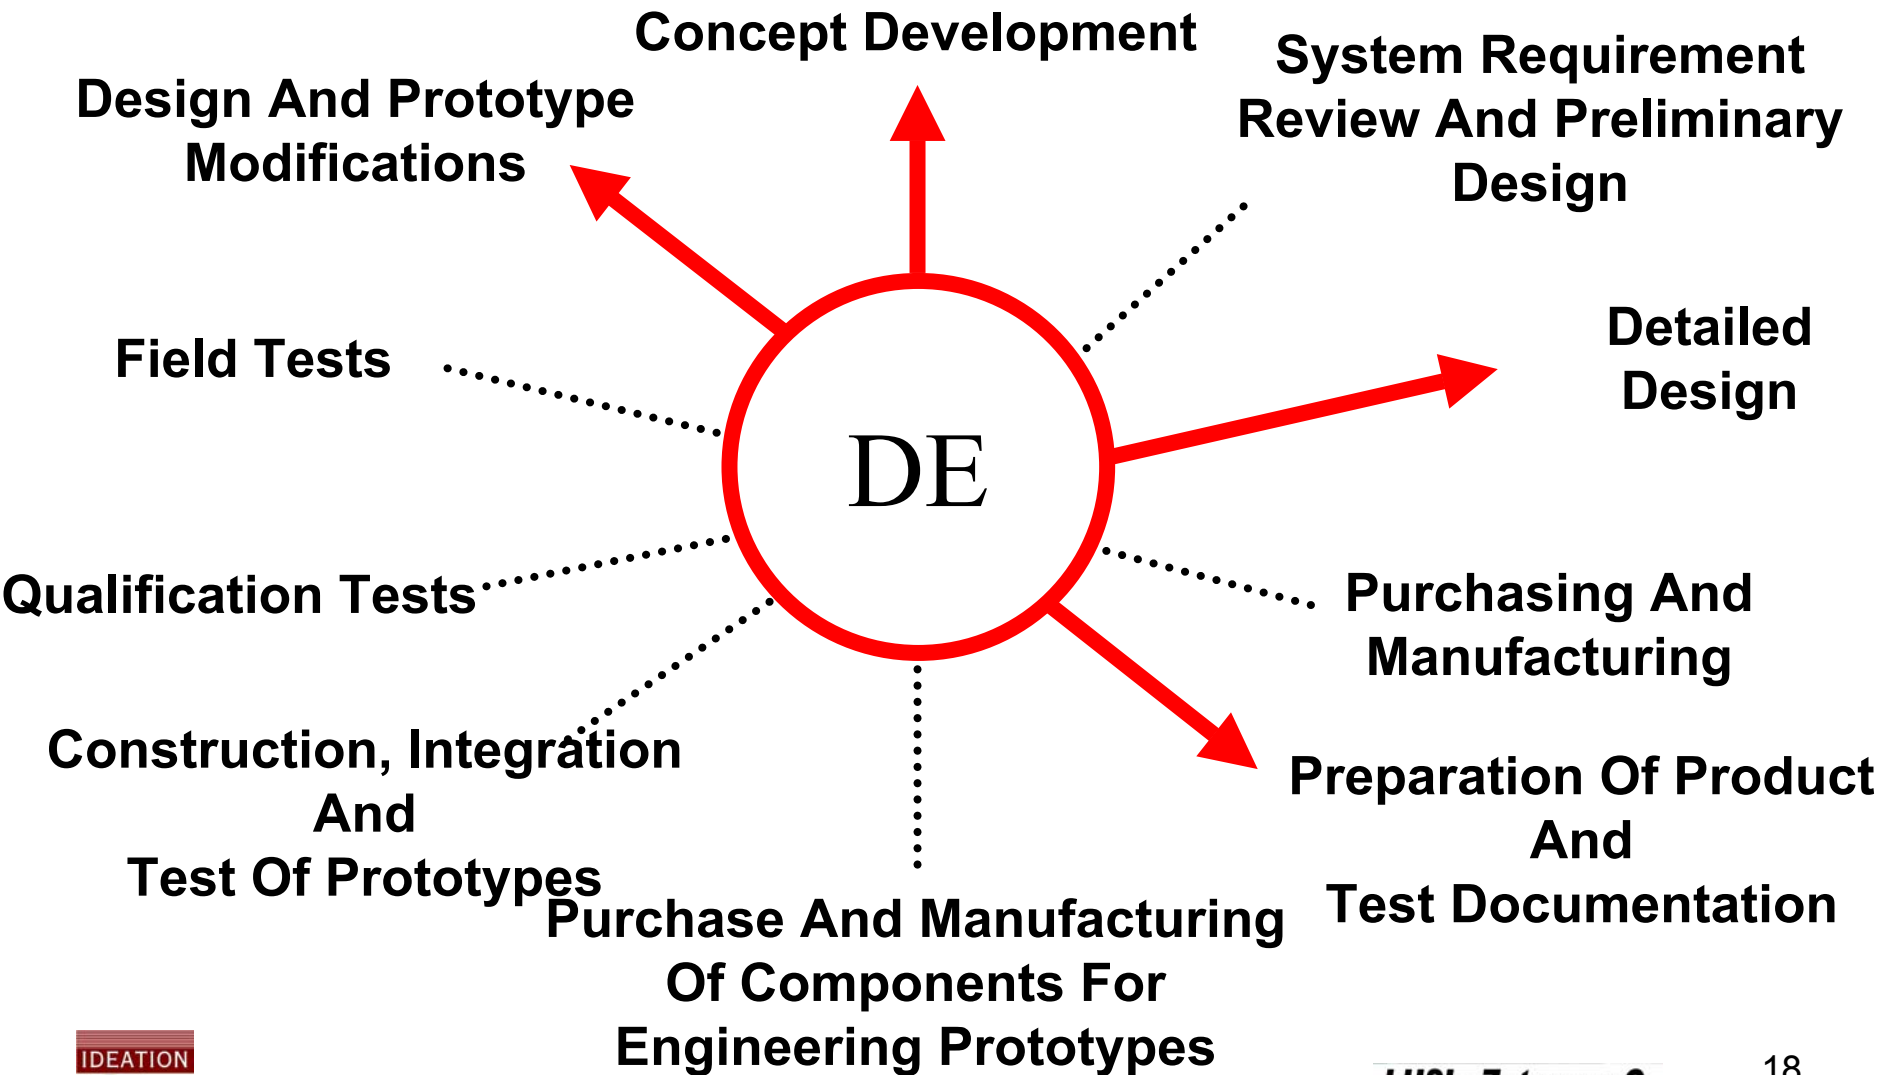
Concept Development

System Requirement Review And Preliminary Design

Design And Prototype Modifications

DE

Detailed Design

Field Tests

Qualification Tests

Purchasing And Manufacturing

Construction, Integration And Test Of Prototypes

Preparation Of Product And Test Documentation

Purchase And Manufacturing Of Components For Engineering Prototypes

IDEATION

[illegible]

18